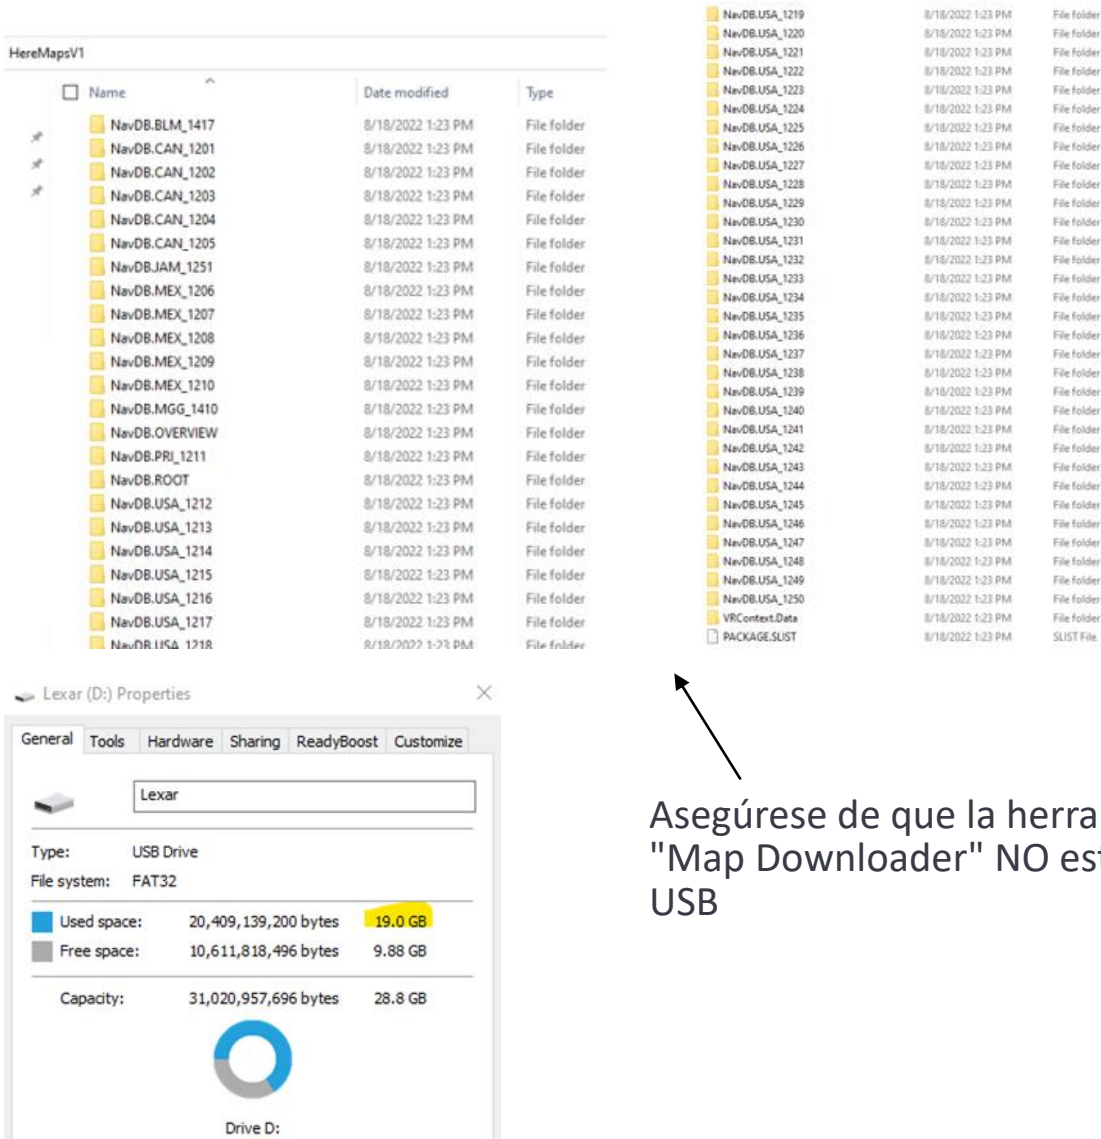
HereMapsV1

| Name | Date modified | Type |
|---|---|---|
| NavDB.BLM_1417 | 8/18/2022 1:23 PM | File folder |
| NavDB.CAN_1201 | 8/18/2022 1:23 PM | File folder |
| NavDB.CAN_1202 | 8/18/2022 1:23 PM | File folder |
| NavDB.CAN_1203 | 8/18/2022 1:23 PM | File folder |
| NavDB.CAN_1204 | 8/18/2022 1:23 PM | File folder |
| NavDB.CAN_1205 | 8/18/2022 1:23 PM | File folder |
| NavDB.JAM_1251 | 8/18/2022 1:23 PM | File folder |
| NavDB.MEX_1206 | 8/18/2022 1:23 PM | File folder |
| NavDB.MEX_1207 | 8/18/2022 1:23 PM | File folder |
| NavDB.MEX_1208 | 8/18/2022 1:23 PM | File folder |
| NavDB.MEX_1209 | 8/18/2022 1:23 PM | File folder |
| NavDB.MEX_1210 | 8/18/2022 1:23 PM | File folder |
| NavDB.MGG_1410 | 8/18/2022 1:23 PM | File folder |
| NavDB.OVERVIEW | 8/18/2022 1:23 PM | File folder |
| NavDB.PRI_1211 | 8/18/2022 1:23 PM | File folder |
| NavDB.ROOT | 8/18/2022 1:23 PM | File folder |
| NavDB.USA_1212 | 8/18/2022 1:23 PM | File folder |
| NavDB.USA_1213 | 8/18/2022 1:23 PM | File folder |
| NavDB.USA_1214 | 8/18/2022 1:23 PM | File folder |
| NavDB.USA_1215 | 8/18/2022 1:23 PM | File folder |
| NavDB.USA_1216 | 8/18/2022 1:23 PM | File folder |
| NavDB.USA_1217 | 8/18/2022 1:23 PM | File folder |
| NavDB.USA_1218 | 8/18/2022 1:23 PM | File folder |

| | | |
|---|---|---|
| NavDB.USA_1219 | 8/18/2022 1:23 PM | File folder |
| NavDB.USA_1220 | 8/18/2022 1:23 PM | File folder |
| NavDB.USA_1221 | 8/18/2022 1:23 PM | File folder |
| NavDB.USA_1222 | 8/18/2022 1:23 PM | File folder |
| NavDB.USA_1223 | 8/18/2022 1:23 PM | File folder |
| NavDB.USA_1224 | 8/18/2022 1:23 PM | File folder |
| NavDB.USA_1225 | 8/18/2022 1:23 PM | File folder |
| NavDB.USA_1226 | 8/18/2022 1:23 PM | File folder |
| NavDB.USA_1227 | 8/18/2022 1:23 PM | File folder |
| NavDB.USA_1228 | 8/18/2022 1:23 PM | File folder |
| NavDB.USA_1229 | 8/18/2022 1:23 PM | File folder |
| NavDB.USA_1230 | 8/18/2022 1:23 PM | File folder |
| NavDB.USA_1231 | 8/18/2022 1:23 PM | File folder |
| NavDB.USA_1232 | 8/18/2022 1:23 PM | File folder |
| NavDB.USA_1233 | 8/18/2022 1:23 PM | File folder |
| NavDB.USA_1234 | 8/18/2022 1:23 PM | File folder |
| NavDB.USA_1235 | 8/18/2022 1:23 PM | File folder |
| NavDB.USA_1236 | 8/18/2022 1:23 PM | File folder |
| NavDB.USA_1237 | 8/18/2022 1:23 PM | File folder |
| NavDB.USA_1238 | 8/18/2022 1:23 PM | File folder |
| NavDB.USA_1239 | 8/18/2022 1:23 PM | File folder |
| NavDB.USA_1240 | 8/18/2022 1:23 PM | File folder |
| NavDB.USA_1241 | 8/18/2022 1:23 PM | File folder |
| NavDB.USA_1242 | 8/18/2022 1:23 PM | File folder |
| NavDB.USA_1243 | 8/18/2022 1:23 PM | File folder |
| NavDB.USA_1244 | 8/18/2022 1:23 PM | File folder |
| NavDB.USA_1245 | 8/18/2022 1:23 PM | File folder |
| NavDB.USA_1246 | 8/18/2022 1:23 PM | File folder |
| NavDB.USA_1247 | 8/18/2022 1:23 PM | File folder |
| NavDB.USA_1248 | 8/18/2022 1:23 PM | File folder |
| NavDB.USA_1249 | 8/18/2022 1:23 PM | File folder |
| NavDB.USA_1250 | 8/18/2022 1:23 PM | File folder |
| VRContext.Data | 8/18/2022 1:23 PM | File folder |
| PACKAGE.SLIST | 8/18/2022 1:23 PM | SLIST File |

Lexar (D:) Properties

General Tools Hardware Sharing ReadyBoost Customize

Lexar

Type: USB Drive
File system: FAT32

Used space: 20,409,139,200 bytes 19.0 GB
Free space: 10,611,818,496 bytes 9.88 GB

Capacity: 31,020,957,696 bytes 28.8 GB

Drive D:

Asegúrese de que la herra
"Map Downloader" NO est
USB